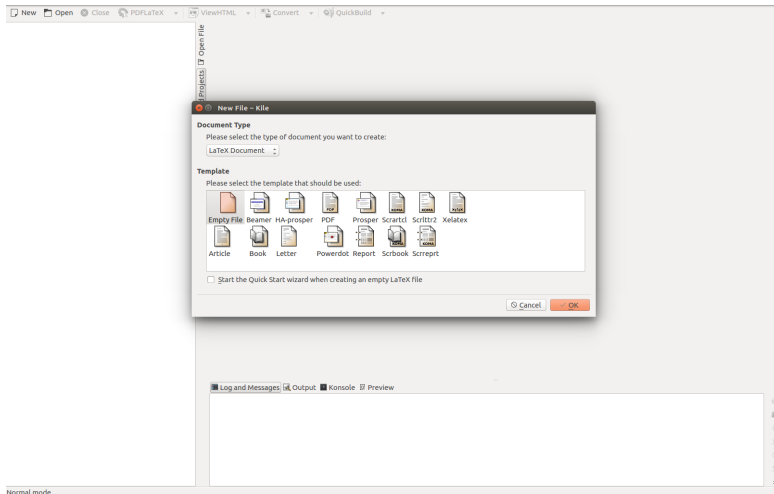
New Open Close PDFLaTeX ViewHTML Convert QuickBuild

Open File
Projects

New File – Kile

Document Type
Please select the type of document you want to create:
LaTeX Document

Template
Please select the template that should be used:
Empty File Beamer HA-prosper PDF Prosper Scrartcl Scrlttr2 Xelatex
Article Book Letter Powerdot Report Scrbook Scrreprt

Start the Quick Start wizard when creating an empty LaTeX file

Cancel OK

Log and Messages Output Konsole Preview

Normal mode